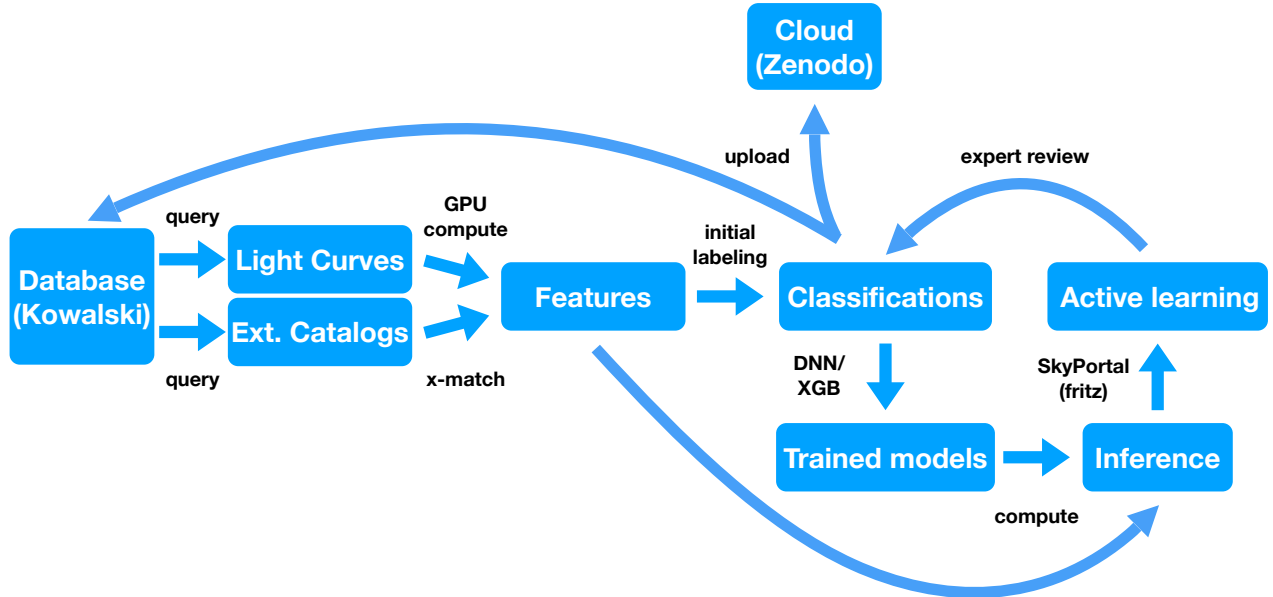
Cloud (Zenodo)

upload

expert review

Database (Kowalski)

query

query

Light Curves

Ext. Catalogs

GPU compute

x-match

Features

initial labeling

Classifications

Active learning

DNN/ XGB

SkyPortal (fritz)

Trained models

Inference

compute